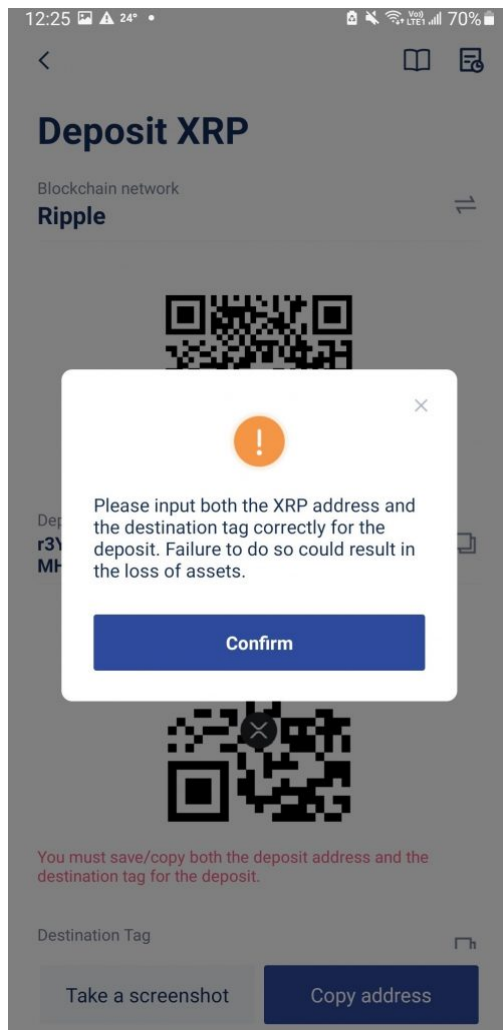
12:25 24° •
70%

Deposit XRP

Blockchain network
Ripple

Dep
r3Y
MH

!

Please input both the XRP address and the destination tag correctly for the deposit. Failure to do so could result in the loss of assets.

Confirm

You must save/copy both the deposit address and the destination tag for the deposit.

Destination Tag

Take a screenshot

Copy address